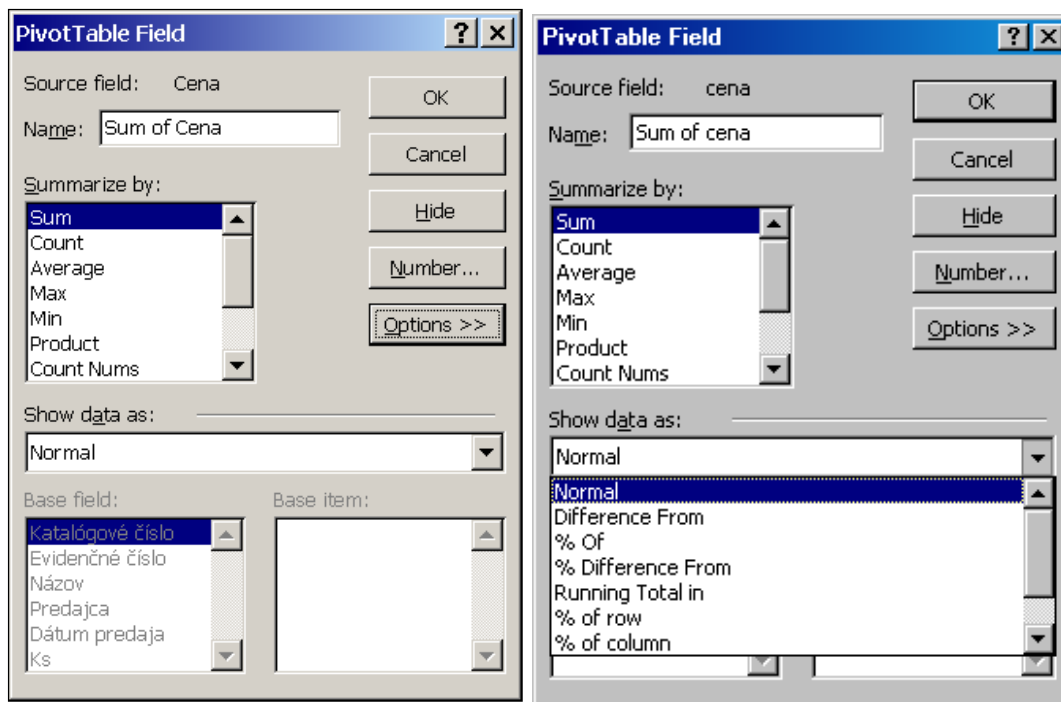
PivotTable Field

Source field: Cena

Name: Sum of Cena

OK

Cancel

Hide

Number...

Options >>

Summarize by:

Sum
Count
Average
Max
Min
Product
Count Nums

Show data as:

Normal

Base field:

Katalógové číslo
Evidenčné číslo
Názov
Predajca
Dátum predaja
Ks

Base item:

PivotTable Field

Source field: cena

Name: Sum of cena

OK

Cancel

Hide

Number...

Options >>

Summarize by:

Sum
Count
Average
Max
Min
Product
Count Nums

Show data as:

Normal

Normal
Difference From
% Of
% Difference From
Running Total in
% of row
% of column